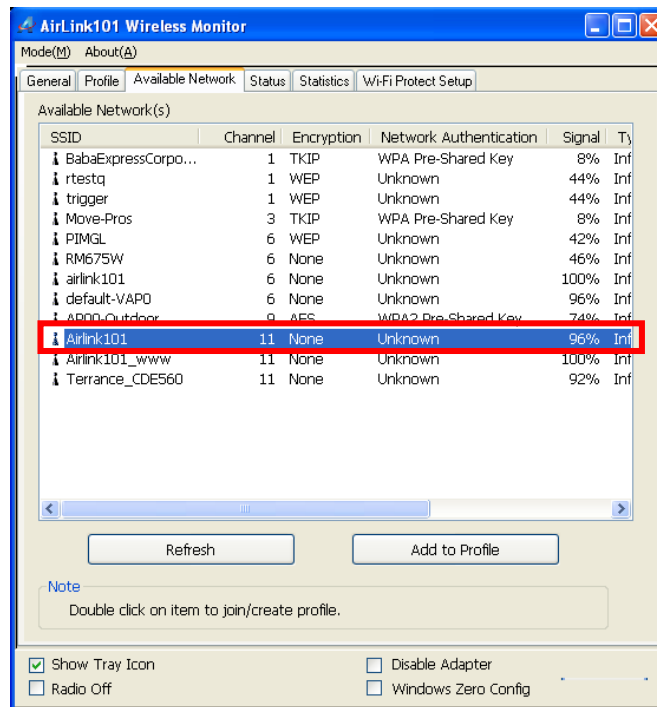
AirLink101 Wireless Monitor

Mode(M) About(A)

General | Profile | Available Network | Status | Statistics | Wi-Fi Protect Setup

Available Network(s)

| SSID | Channel | Encryption | Network Authentication | Signal | Ty |
|---|---|---|---|---|---|
| BabaExpressCorpo... | 1 | TKIP | WPA Pre-Shared Key | 8% | Inf |
| rtestq | 1 | WEP | Unknown | 44% | Inf |
| trigger | 1 | WEP | Unknown | 44% | Inf |
| Move-Pros | 3 | TKIP | WPA Pre-Shared Key | 8% | Inf |
| PIMGL | 6 | WEP | Unknown | 42% | Inf |
| RM675W | 6 | None | Unknown | 46% | Inf |
| airlink101 | 6 | None | Unknown | 100% | Inf |
| default-VAP0 | 6 | None | Unknown | 96% | Inf |
| AP00-Outdoor | 9 | AES | WPA2 Pre-Shared Key | 74% | Inf |
| Airlink101 | 11 | None | Unknown | 96% | Inf |
| Airlink101_www | 11 | None | Unknown | 100% | Inf |
| Terrance_CDE560 | 11 | None | Unknown | 92% | Inf |

Refresh

Add to Profile

Note
Double click on item to join/create profile.

Show Tray Icon
Radio Off
Disable Adapter
Windows Zero Config